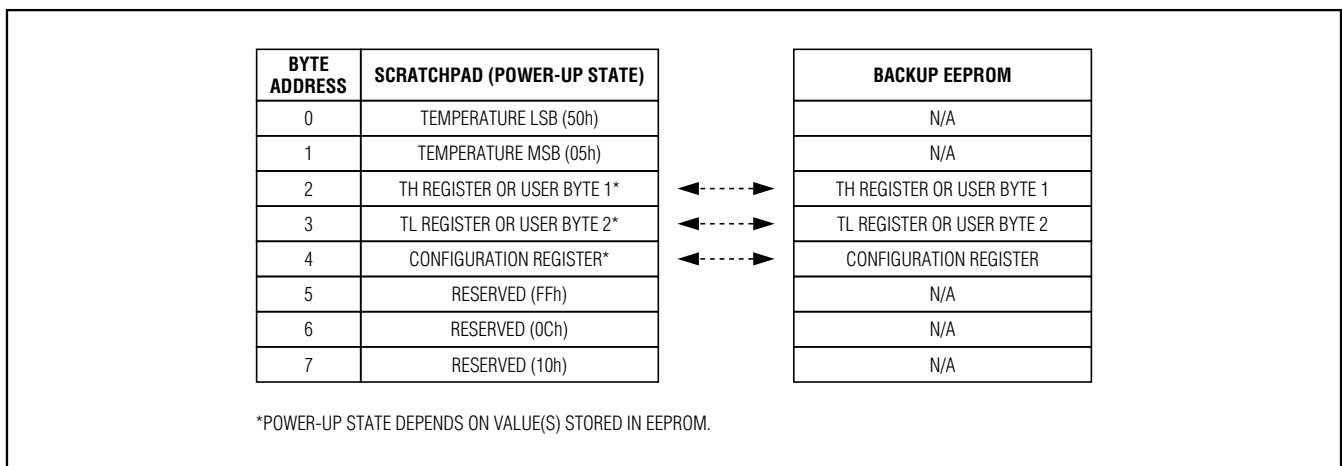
| BYTE ADDRESS | SCRATCHPAD (POWER-UP STATE) |
|---|---|
| 0 | TEMPERATURE LSB (50h) |
| 1 | TEMPERATURE MSB (05h) |
| 2 | TH REGISTER OR USER BYTE 1* |
| 3 | TL REGISTER OR USER BYTE 2* |
| 4 | CONFIGURATION REGISTER* |
| 5 | RESERVED (FFh) |
| 6 | RESERVED (0Ch) |
| 7 | RESERVED (10h) |

| BACKUP EEPROM |
|---|
| N/A |
| N/A |
| TH REGISTER OR USER BYTE 1 |
| TL REGISTER OR USER BYTE 2 |
| CONFIGURATION REGISTER |
| N/A |
| N/A |
| N/A |

*POWER-UP STATE DEPENDS ON VALUE(S) STORED IN EEPROM.